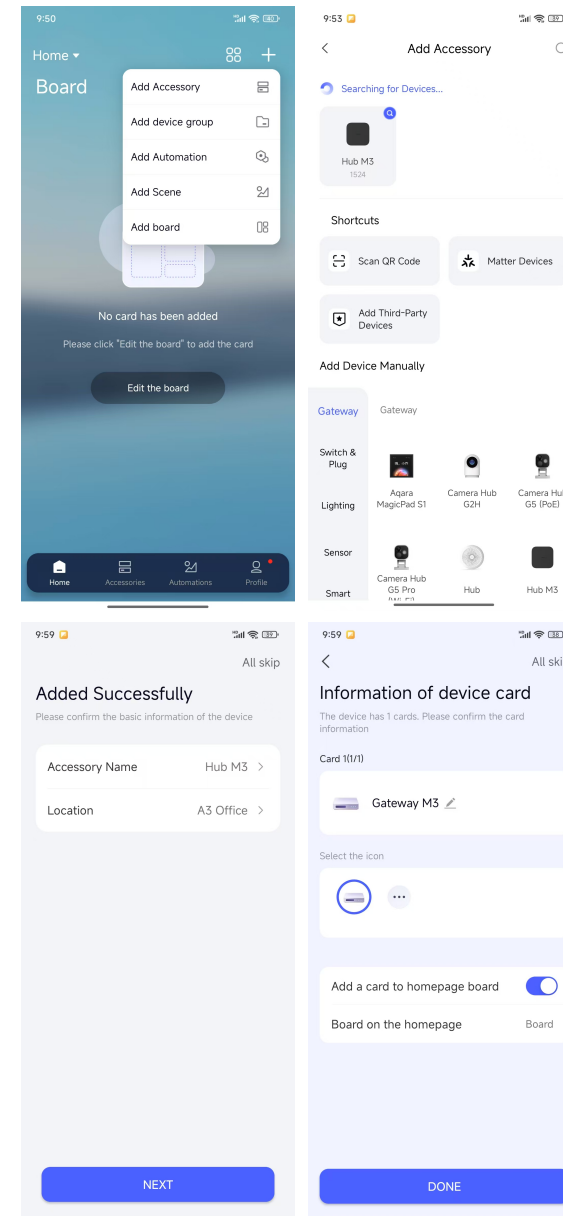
9:50

Home ▾

Board

Add Accessory
Add device group
Add Automation
Add Scene
Add board

No card has been added

Please click "Edit the board" to add the card

Edit the board

Home
Accessories
Automations
Profile

9:53

Add Accessory

Searching for Devices...

Hub M3
1524

Shortcuts

Scan QR Code
Matter Devices
Add Third-Party Devices

Add Device Manually

Gateway
Gateway
Switch & Plug
Lighting
Sensor
Smart

Aqara MagicPad S1
Camera Hub G2H
Camera Hu G5 (PoE)
Camera Hub G5 Pro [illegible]
Hub
Hub M3

9:59

All skip

Added Successfully

Please confirm the basic information of the device

Accessory Name
Hub M3 >

Location
A3 Office >

NEXT

9:59

All ski

Information of device card

The device has 1 cards. Please confirm the card information

Card 1(1/1)

Gateway M3

Select the icon

Add a card to homepage board

Board on the homepage
Board

DONE